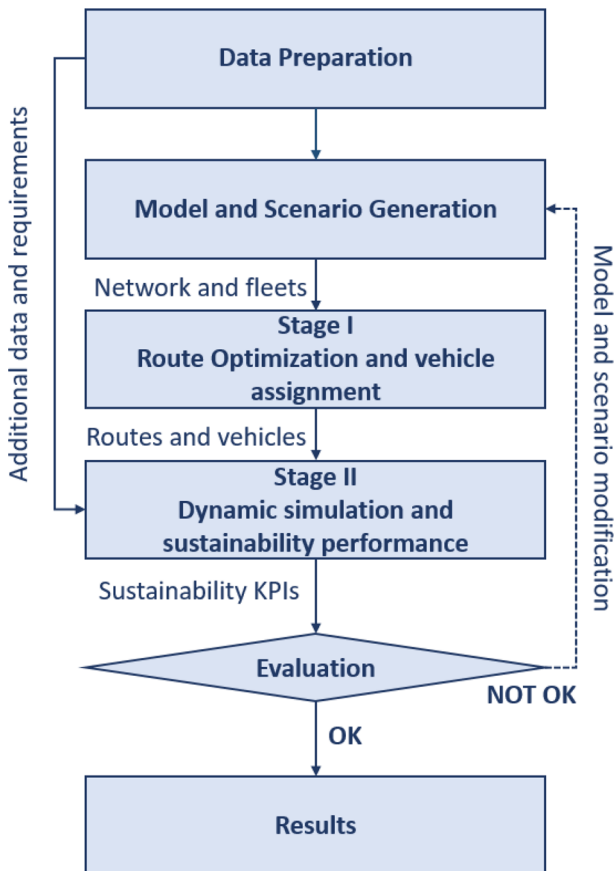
Data Preparation

Additional data and requirements

Model and Scenario Generation

Model and scenario modification

Network and fleets

Stage I
Route Optimization and vehicle assignment

Routes and vehicles

Stage II
Dynamic simulation and sustainability performance

Sustainability KPIs

Evaluation

NOT OK

OK

Results